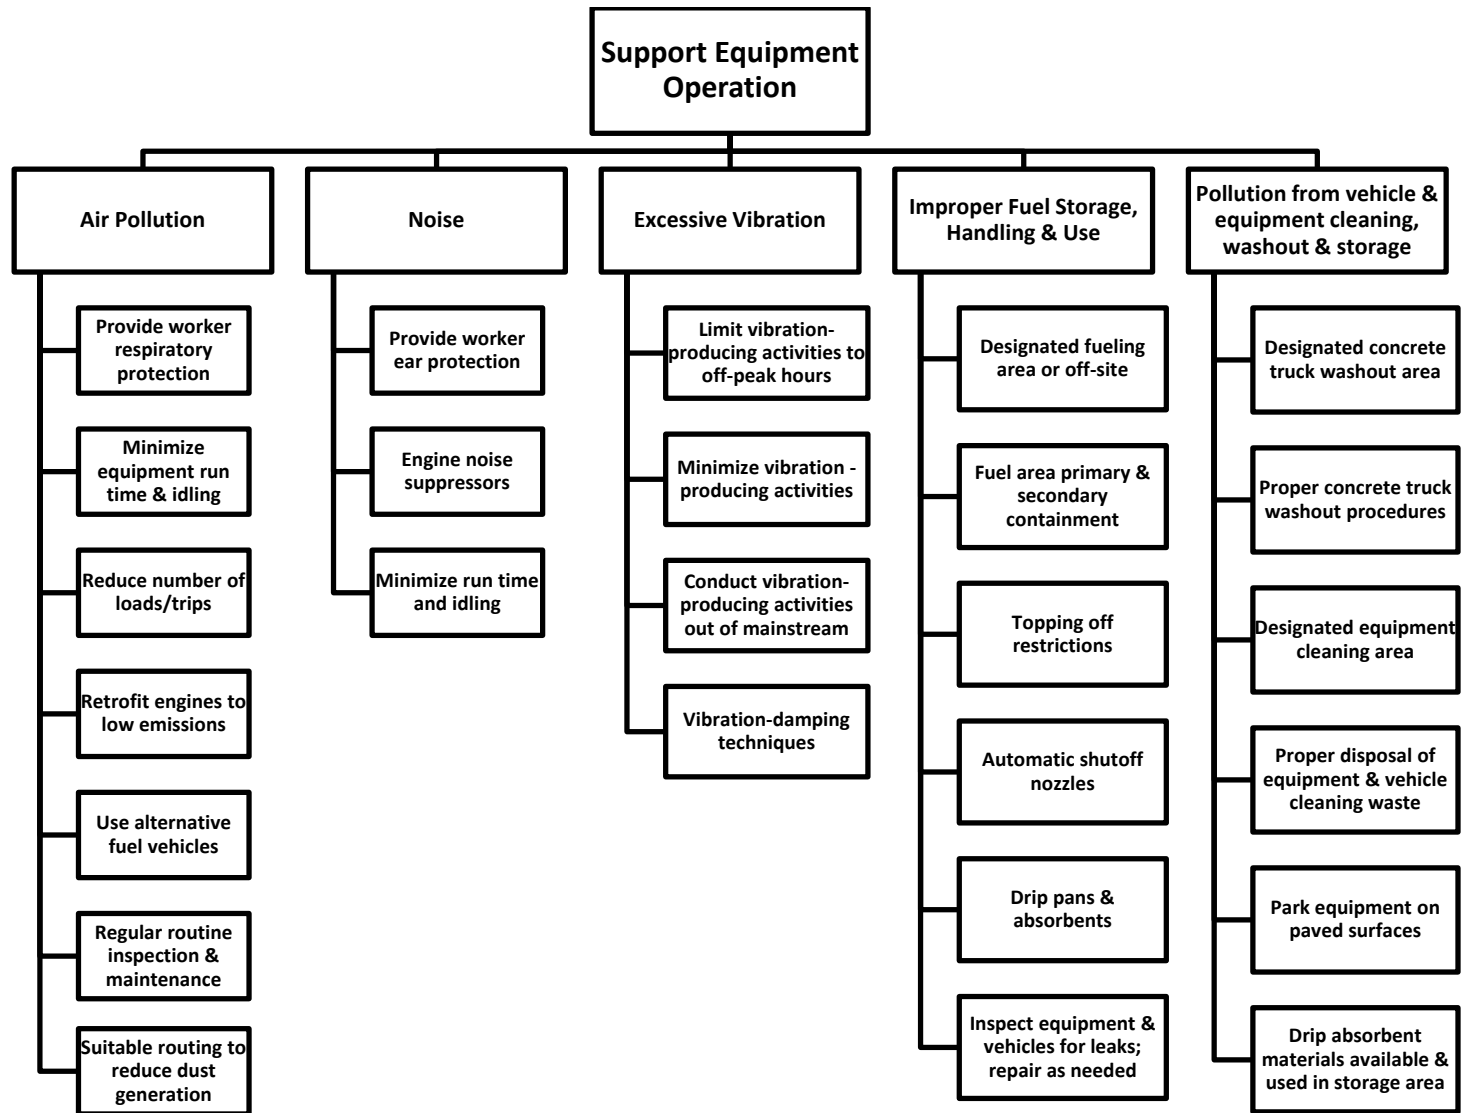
Support Equipment Operation

Air Pollution

Provide worker respiratory protection

Minimize equipment run time & idling

Reduce number of loads/trips

Retrofit engines to low emissions

Use alternative fuel vehicles

Regular routine inspection & maintenance

Suitable routing to reduce dust generation

Noise

Provide worker ear protection

Engine noise suppressors

Minimize run time and idling

Excessive Vibration

Limit vibration-producing activities to off-peak hours

Minimize vibration - producing activities

Conduct vibration-producing activities out of mainstream

Vibration-damping techniques

Improper Fuel Storage, Handling & Use

Designated fueling area or off-site

Fuel area primary & secondary containment

Topping off restrictions

Automatic shutoff nozzles

Drip pans & absorbents

Inspect equipment & vehicles for leaks; repair as needed

Pollution from vehicle & equipment cleaning, washout & storage

Designated concrete truck washout area

Proper concrete truck washout procedures

Designated equipment cleaning area

Proper disposal of equipment & vehicle cleaning waste

Park equipment on paved surfaces

Drip absorbent materials available & used in storage area